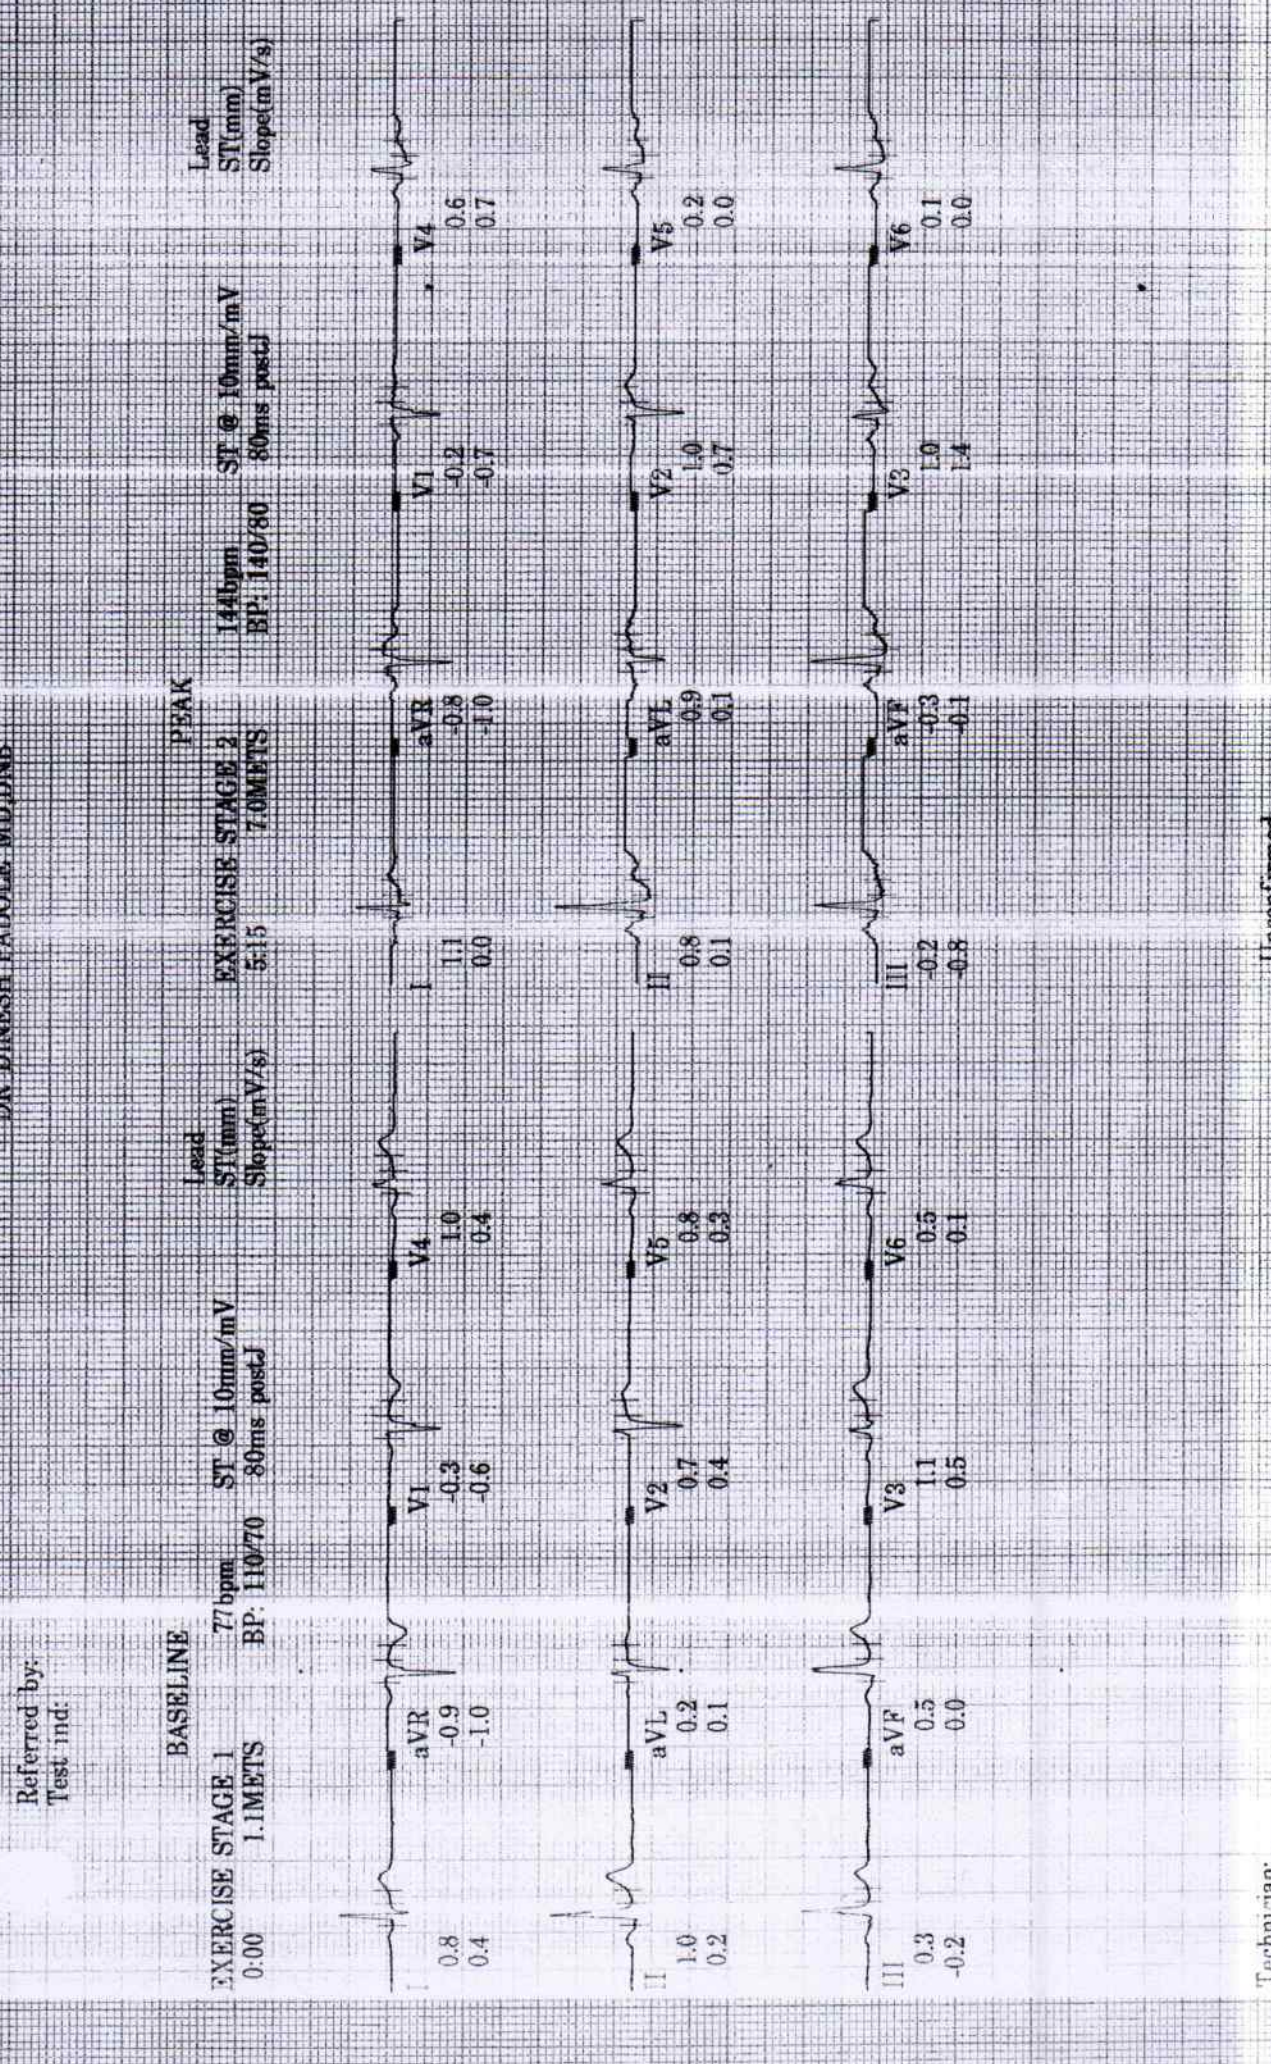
DR DINESH PATOLE MD,DNB

Referred by:
Test ind:

BASELINE
EXERCISE STAGE 1 77bpm ST @ 10mm/mV Lead
0:00 1.1METS BP: 110/70 80ms postJ ST(mm) Slope(mV/s)

I aVR V1 V4
0.8 -0.9 -0.3 1.0
0.4 -1.0 -0.6 0.4

II aVL V2 V5
1.0 0.2 0.7 0.8
0.2 0.1 0.4 0.3

III aVF V3 V6
0.3 0.5 1.1 0.5
-0.2 0.0 0.5 0.1

PEAK
EXERCISE STAGE 2 144bpm ST @ 10mm/mV Lead
5:15 7.0METS BP: 140/80 80ms postJ ST(mm) Slope(mV/s)

I aVR V1 V4
1.1 -0.8 -0.2 0.6
0.0 -1.0 -0.7 0.7

II aVL V2 V5
0.8 0.9 1.0 0.2
0.1 0.1 0.7 0.0

III aVF V3 V6
-0.2 -0.3 1.0 0.1
-0.8 -0.1 1.4 0.0

Technician: Unconfirmed